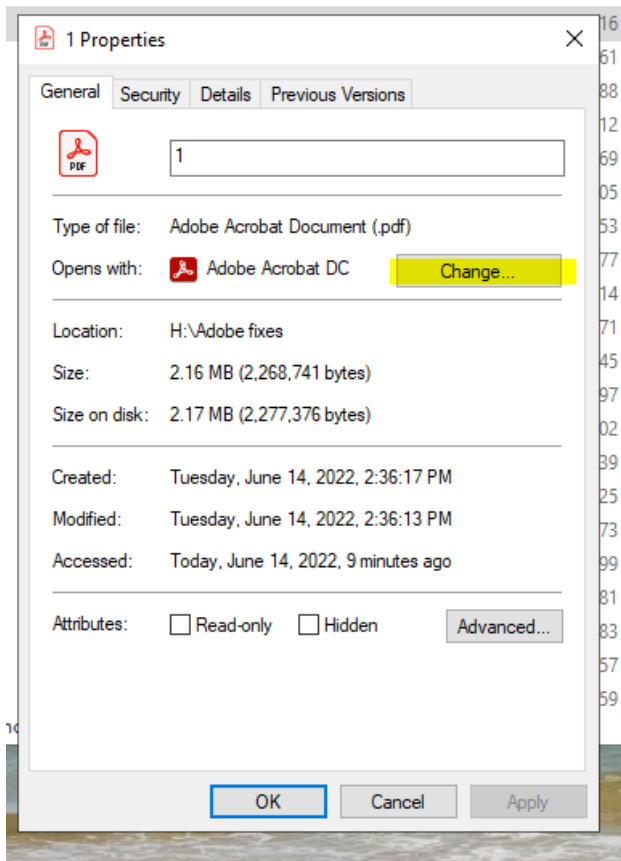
1 Properties

General | Security | Details | Previous Versions

PDF

1

Type of file: Adobe Acrobat Document (.pdf)

Opens with: Adobe Acrobat DC Change...

Location: H:\Adobe fixes

Size: 2.16 MB (2,268,741 bytes)

Size on disk: 2.17 MB (2,277,376 bytes)

Created: Tuesday, June 14, 2022, 2:36:17 PM

Modified: Tuesday, June 14, 2022, 2:36:13 PM

Accessed: Today, June 14, 2022, 9 minutes ago

Attributes: Read-only Hidden Advanced...

OK Cancel Apply

16
61
88
12
69
05
53
77
14
71
45
97
02
39
25
73
99
81
83
57
59